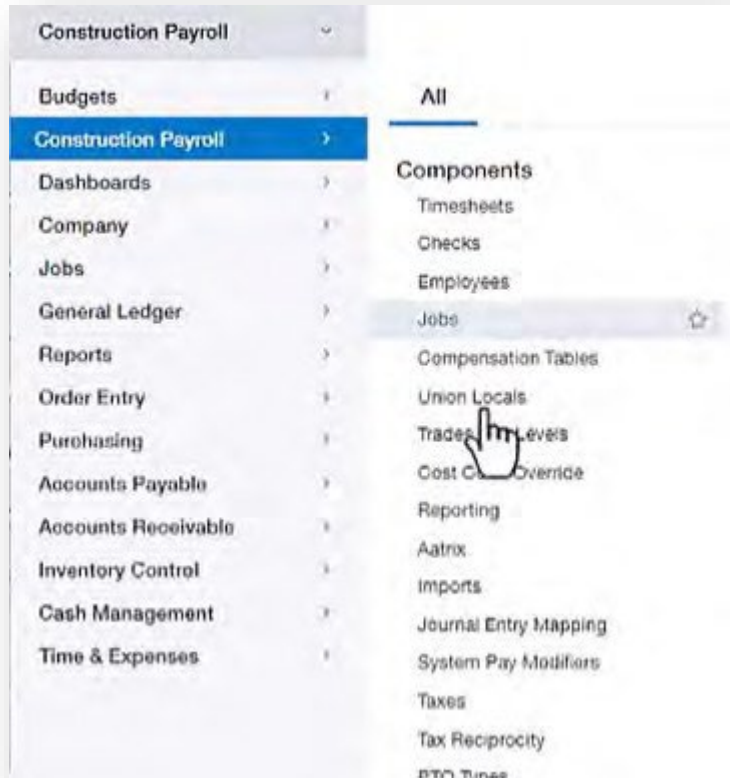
Construction Payroll

Budgets
Construction Payroll
Dashboards
Company
Jobs
General Ledger
Reports
Order Entry
Purchasing
Accounts Payable
Accounts Receivable
Inventory Control
Cash Management
Time & Expenses

All

Components
Timesheets
Checks
Employees
Jobs
Compensation Tables
Union Locals
Trades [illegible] Levels
Cost C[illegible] Override
Reporting
Aatrix
Imports
Journal Entry Mapping
System Pay Modifiers
Taxes
Tax Reciprocity
PTO Types